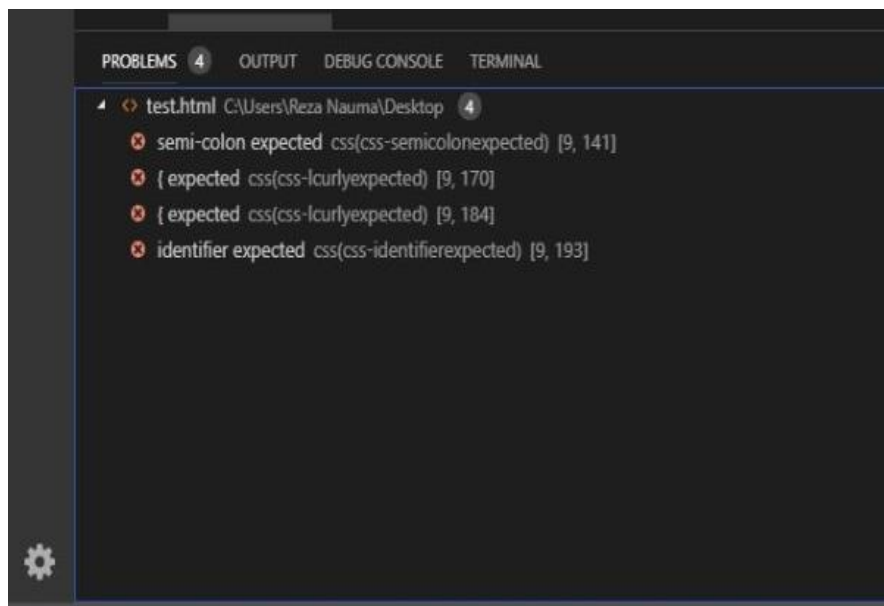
PROBLEMS 4 OUTPUT DEBUG CONSOLE TERMINAL

test.html C:\Users\Reza Nauma\Desktop 4

semi-colon expected css(css-semicolonexpected) [9, 141]

{ expected css(css-lcurlyexpected) [9, 170]

{ expected css(css-lcurlyexpected) [9, 184]

identifier expected css(css-identifierexpected) [9, 193]